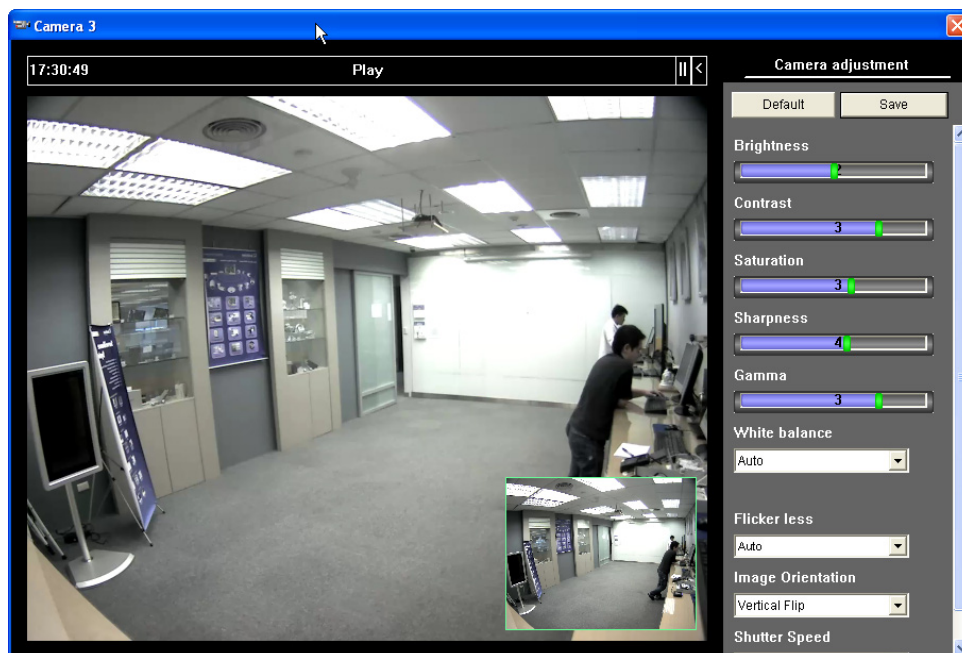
Camera 3

17:30:49

Play

Camera adjustment

Default

Save

Brightness

2

Contrast

3

Saturation

3

Sharpness

4

Gamma

3

White balance

Auto

Flicker less

Auto

Image Orientation

Vertical Flip

Shutter Speed